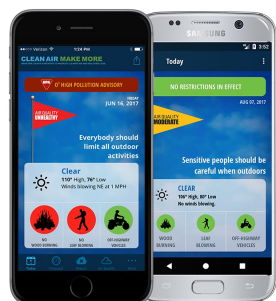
Verizon 1:24 PM

CLEAN AIR MAKE MORE

O₃ HIGH POLLUTION ADVISORY

JUN 16, 2017

AIR QUALITY UNHEALTHY

Everybody should limit all outdoor activities

Clear

110° High, 76° Low

Winds blowing NE at 1 MPH

NO WOOD BURNING

NO LEAF BLOWING

NO OFF-HIGHWAY VEHICLES

SAMSUNG

3:52

Today

NO RESTRICTIONS IN EFFECT

AUG 07, 2017

AIR QUALITY MODERATE

Sensitive people should be careful when outdoors

CLEAR

110° High, 80° Low

No winds blowing

WOOD BURNING

LEAF BLOWING

OFF-HIGHWAY VEHICLES